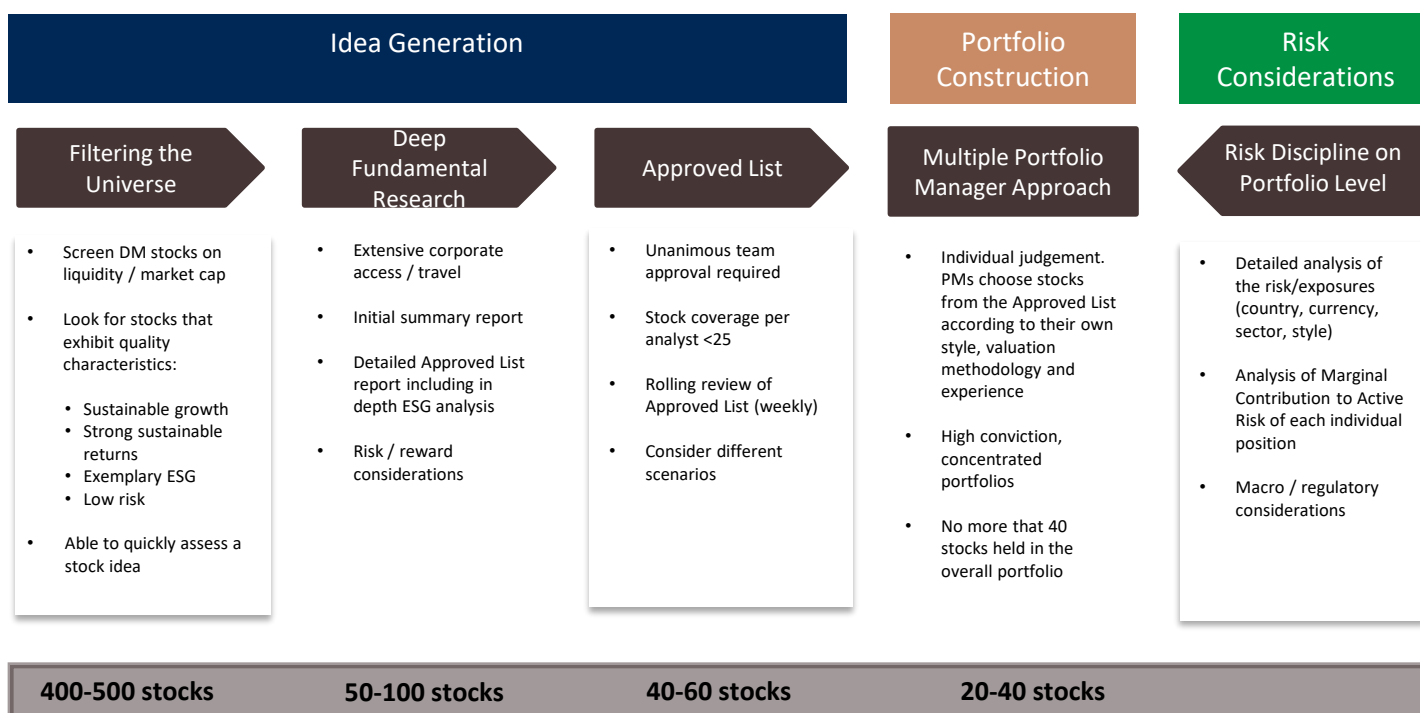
Idea Generation

Portfolio Construction

Risk Considerations

Filtering the Universe

Deep Fundamental Research

Approved List

Multiple Portfolio Manager Approach

Risk Discipline on Portfolio Level

- Screen DM stocks on liquidity / market cap
- Look for stocks that exhibit quality characteristics:
  - Sustainable growth
  - Strong sustainable returns
  - Exemplary ESG
  - Low risk
- Able to quickly assess a stock idea

- Extensive corporate access / travel
- Initial summary report
- Detailed Approved List report including in depth ESG analysis
- Risk / reward considerations

- Unanimous team approval required
- Stock coverage per analyst <25
- Rolling review of Approved List (weekly)
- Consider different scenarios

- Individual judgement. PMs choose stocks from the Approved List according to their own style, valuation methodology and experience
- High conviction, concentrated portfolios
- No more that 40 stocks held in the overall portfolio

- Detailed analysis of the risk/exposures (country, currency, sector, style)
- Analysis of Marginal Contribution to Active Risk of each individual position
- Macro / regulatory considerations

400-500 stocks

50-100 stocks

40-60 stocks

20-40 stocks